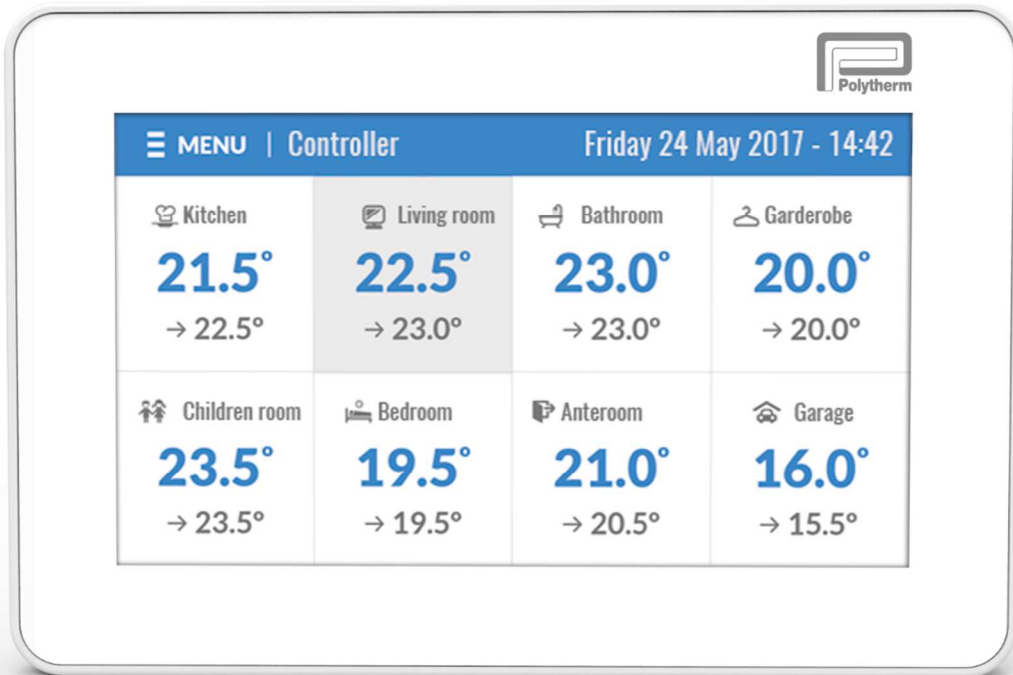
Polytherm

☰ MENU | Controller    Friday 24 May 2017 - 14:42

| Kitchen | Living room | Bathroom | Garderobe |
|---|---|---|---|
| 21.5° | 22.5° | 23.0° | 20.0° |
| → 22.5° | → 23.0° | → 23.0° | → 20.0° |
| Children room | Bedroom | Anteroom | Garage |
| 23.5° | 19.5° | 21.0° | 16.0° |
| → 23.5° | → 19.5° | → 20.5° | → 15.5° |